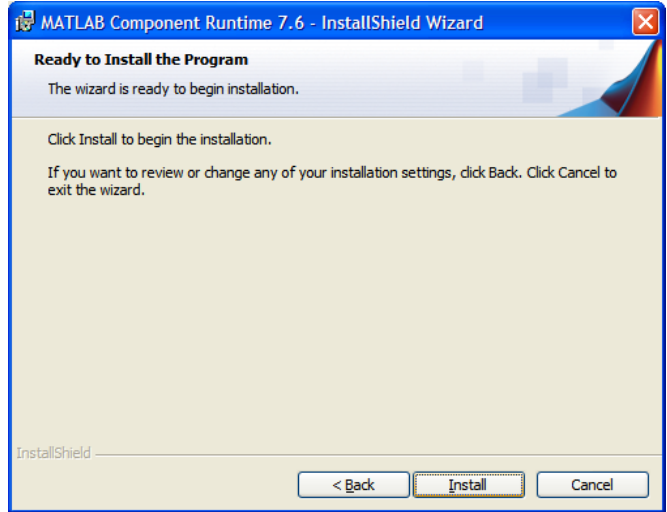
MATLAB Component Runtime 7.6 - InstallShield Wizard

Ready to Install the Program

The wizard is ready to begin installation.

Click Install to begin the installation.

If you want to review or change any of your installation settings, click Back. Click Cancel to exit the wizard.

InstallShield

< Back

Install

Cancel